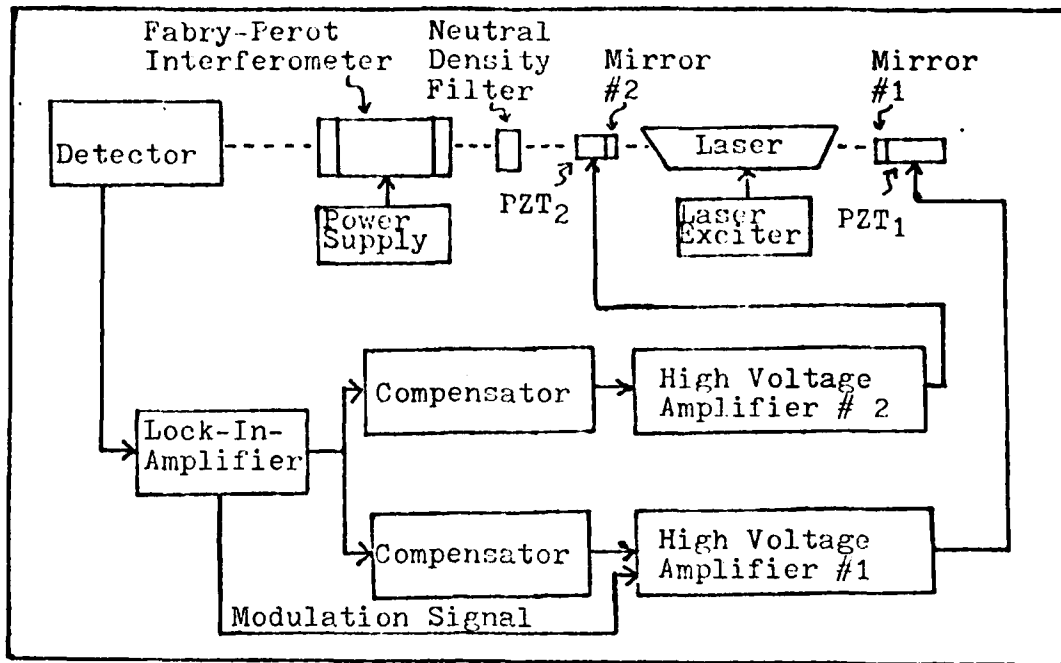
Fabry-Perot Interferometer

Neutral Density Filter

Mirror #2

Mirror #1

Detector

Laser

Power Supply

$PZT_2$

Laser Exciter

$PZT_1$

Compensator

High Voltage Amplifier # 2

Lock-In-Amplifier

Compensator

High Voltage Amplifier #1

Modulation Signal